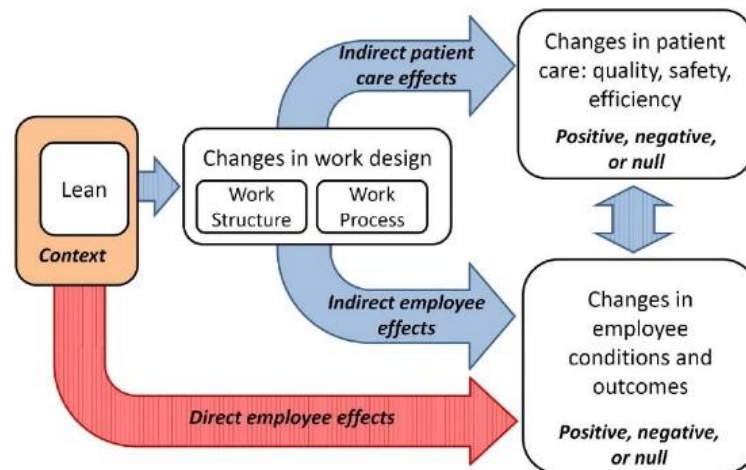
Lean

Context

Changes in work design

Work Structure

Work Process

Indirect patient care effects

Changes in patient care: quality, safety, efficiency

Positive, negative, or null

Indirect employee effects

Changes in employee conditions and outcomes

Positive, negative, or null

Direct employee effects